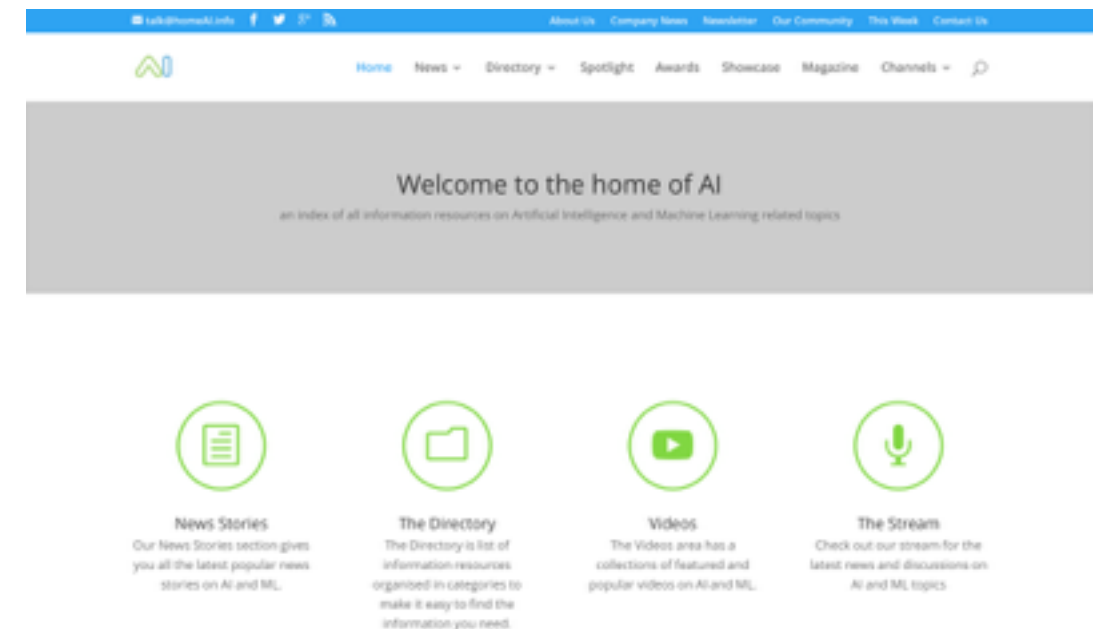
talk@homeAI.info

About Us Company News Newsletter Our Community This Week Contact Us

AI

Home News Directory Spotlight Awards Showcase Magazine Channels

Welcome to the home of AI

an index of all information resources on Artificial Intelligence and Machine Learning related topics

News Stories
Our News Stories section gives you all the latest popular news stories on AI and ML.

The Directory
The Directory is list of information resources organised in categories to make it easy to find the information you need.

Videos
The Videos area has a collections of featured and popular videos on AI and ML.

The Stream
Check out our stream for the latest news and discussions on AI and ML topics